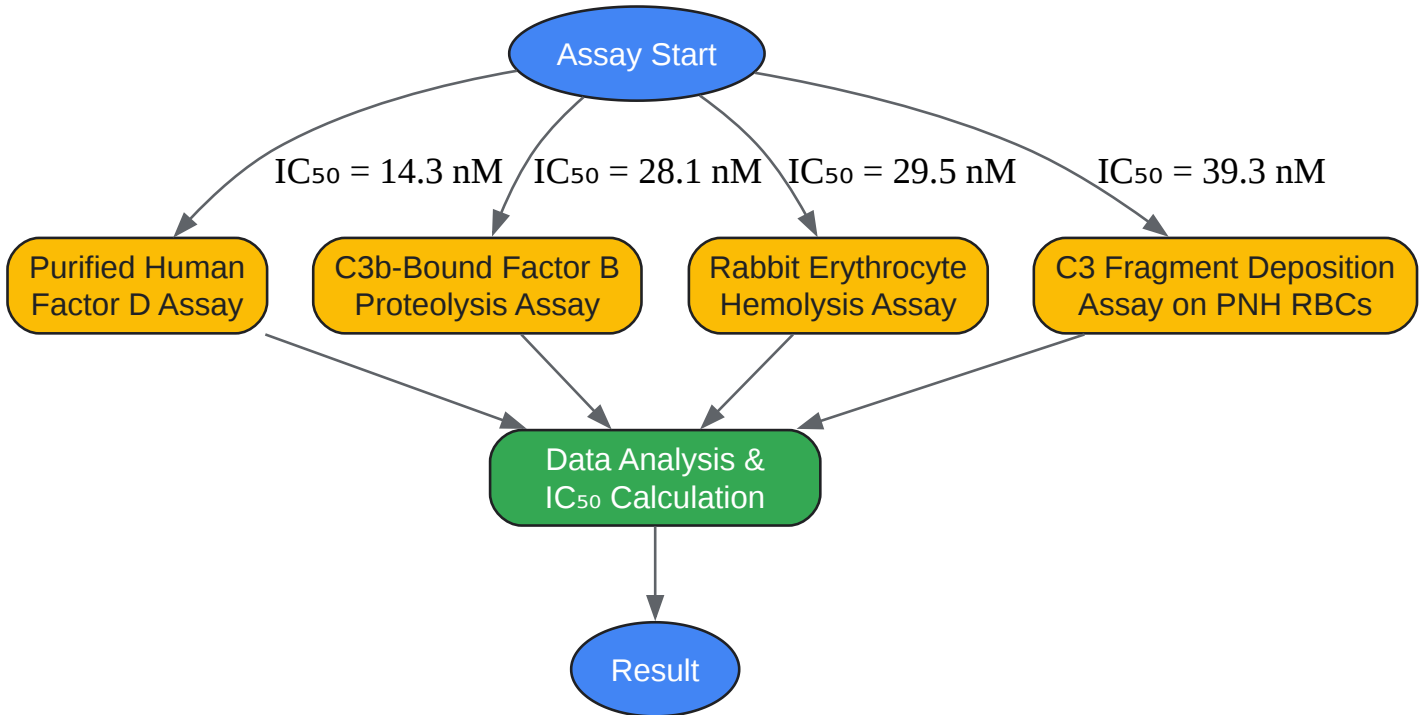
Assay Start

$IC_{50}$ = 14.3 nM

$IC_{50}$ = 28.1 nM

$IC_{50}$ = 29.5 nM

$IC_{50}$ = 39.3 nM

Purified Human Factor D Assay

C3b-Bound Factor B Proteolysis Assay

Rabbit Erythrocyte Hemolysis Assay

C3 Fragment Deposition Assay on PNH RBCs

Data Analysis & $IC_{50}$ Calculation

Result